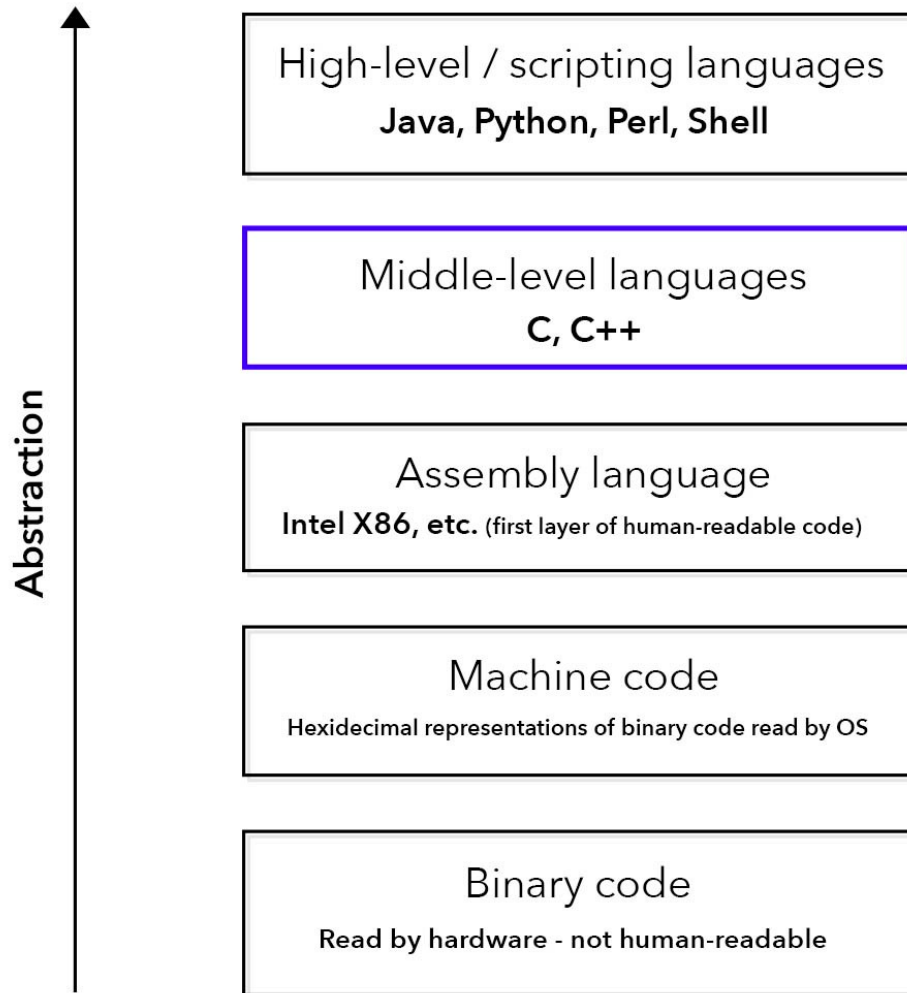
High-level / scripting languages
Java, Python, Perl, Shell

Middle-level languages
C, C++

Assembly language
Intel X86, etc. (first layer of human-readable code)

Machine code
Hexidecimal representations of binary code read by OS

Binary code
Read by hardware - not human-readable

Abstraction